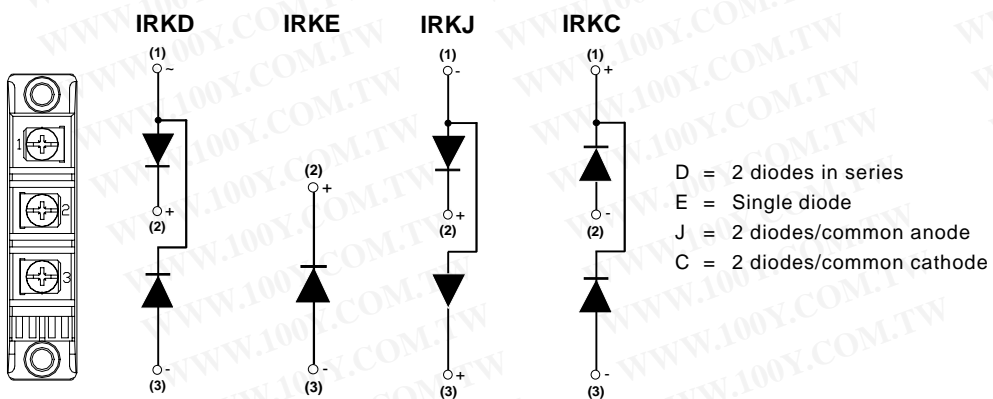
IRKD IRKE IRKJ IRKC

1
2
3

(1) ~
(2) +
(3) -

(2) +
(3) -

(1) -
(2) +
(3) +

(1) +
(2) -
(3) -

D = 2 diodes in series
E = Single diode
J = 2 diodes/common anode
C = 2 diodes/common cathode

WWW.100Y.COM.TW